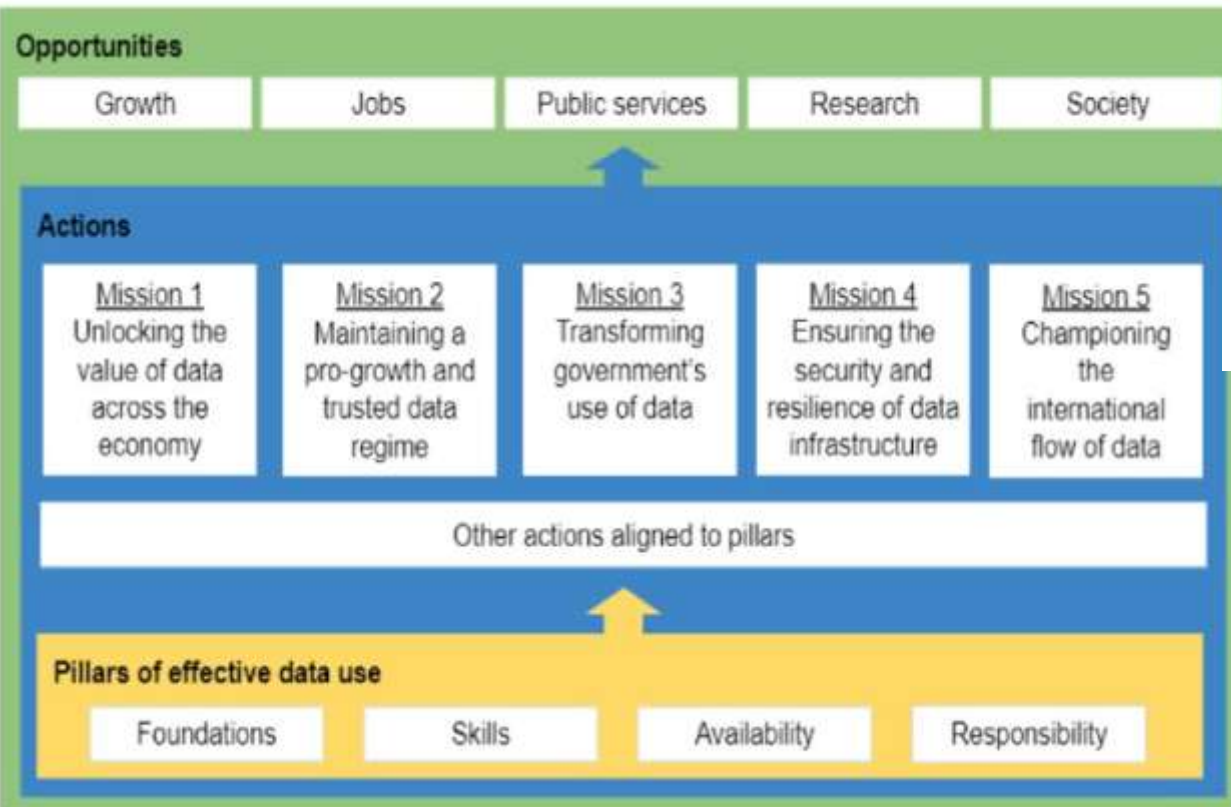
Opportunities

Growth

Jobs

Public services

Research

Society

Actions

Mission 1
Unlocking the value of data across the economy

Mission 2
Maintaining a pro-growth and trusted data regime

Mission 3
Transforming government's use of data

Mission 4
Ensuring the security and resilience of data infrastructure

Mission 5
Championing the international flow of data

Other actions aligned to pillars

Pillars of effective data use

Foundations

Skills

Availability

Responsibility